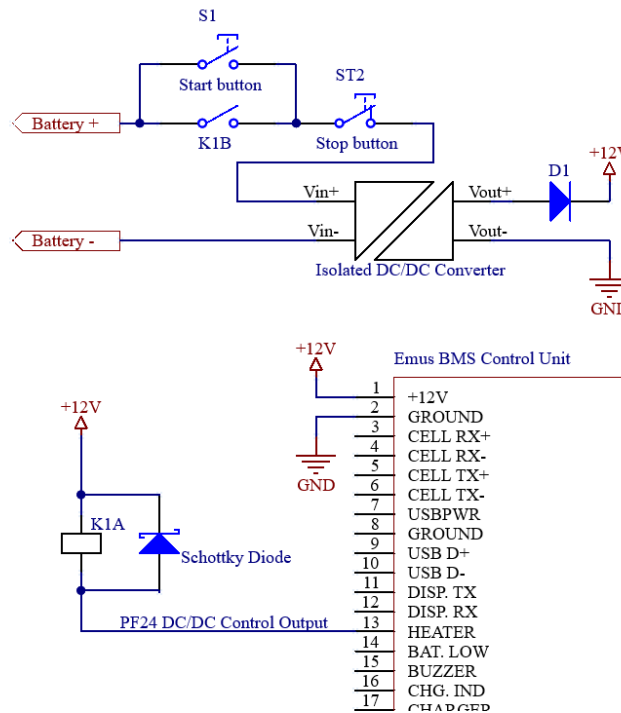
S1

Start button

ST2

Battery +

K1B

Stop button

Vin+

Vout+

D1

+12V

Battery -

Vin-

Vout-

Isolated DC/DC Converter

GNI

+12V

Emus BMS Control Unit

+12V

| | |
|---|---|
| 1 | +12V |
| 2 | GROUND |
| 3 | CELL RX+ |
| 4 | CELL RX- |
| 5 | CELL TX+ |
| 6 | CELL TX- |
| 7 | USBPWR |
| 8 | GROUND |
| 9 | USB D+ |
| 10 | USB D- |
| 11 | DISP. TX |
| 12 | DISP. RX |
| 13 | HEATER |
| 14 | BAT. LOW |
| 15 | BUZZER |
| 16 | CHG. IND |
| 17 | CHARGER |

GND

K1A

Schottky Diode

PF24 DC/DC Control Output